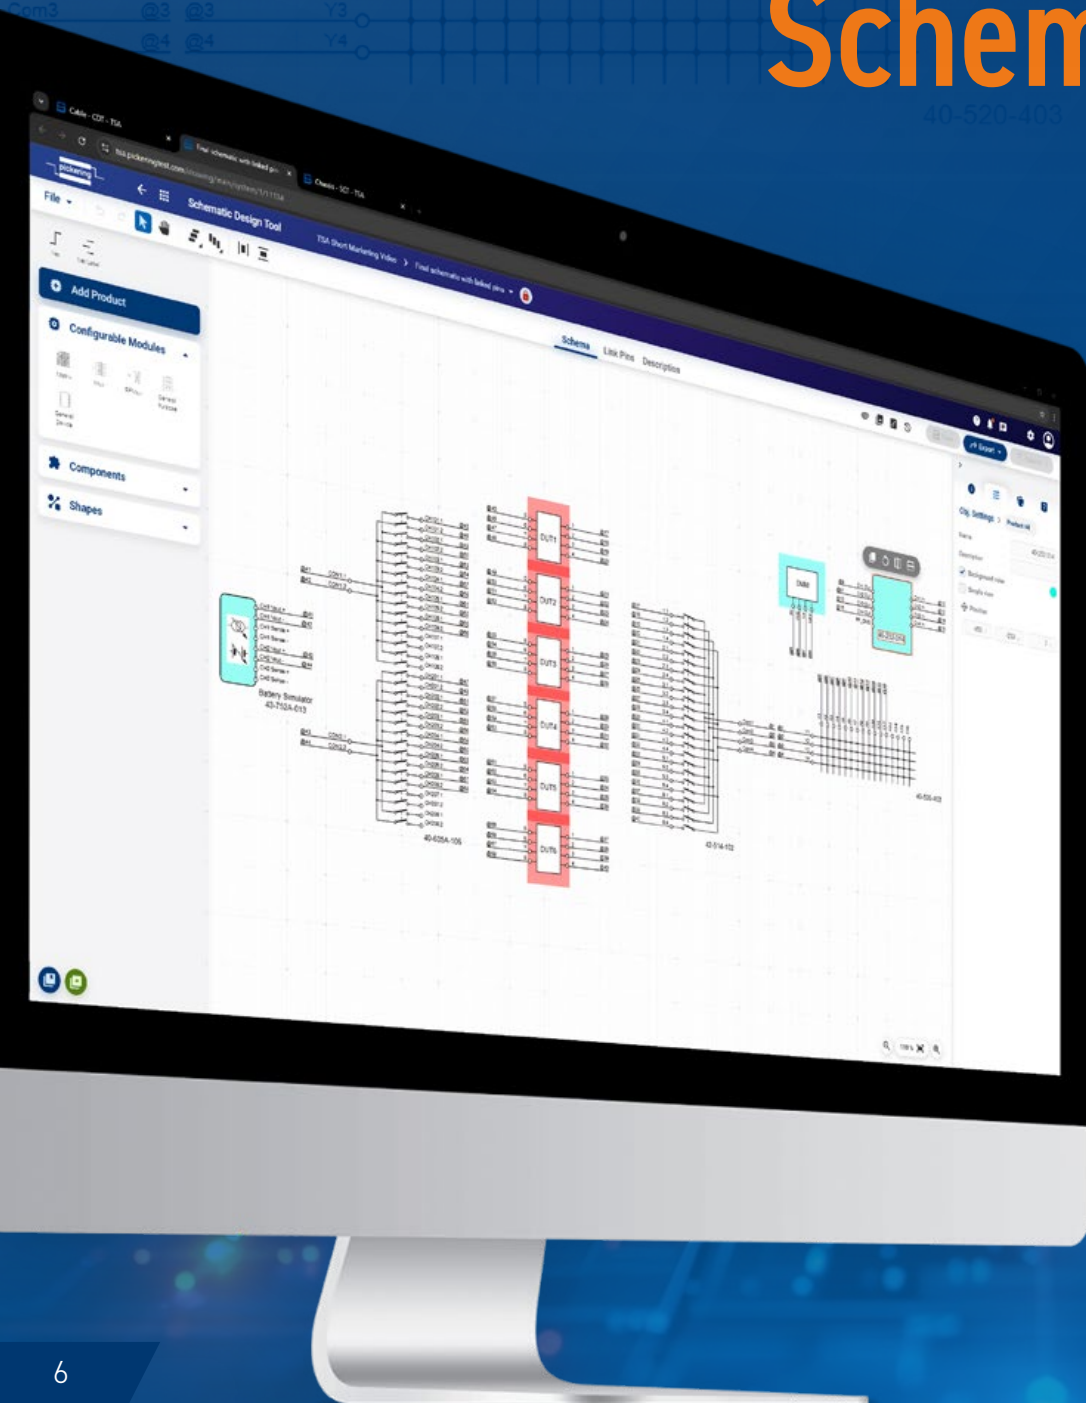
Com3 @3 @3 Y3
@4 @4 Y4
Schem
40-520-403

Cable - CDT - TSA
Final schematic with linked pins
Chassis - SCT - TSA
tsa.pickeringtest.com/drawing/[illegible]
pickering
File
Schematic Design Tool
TSA Short Marketing Video > Final schematic with linked pins
Add Product
Configurable Modules
Components
Shapes
Schema Link Pins Description
Export
Obj. Settings
DUT1
DUT2
DUT3
DUT4
DUT5
DUT6
Battery Simulator
43-752A-013
40-625A-106
40-514-102
40-520-403

6